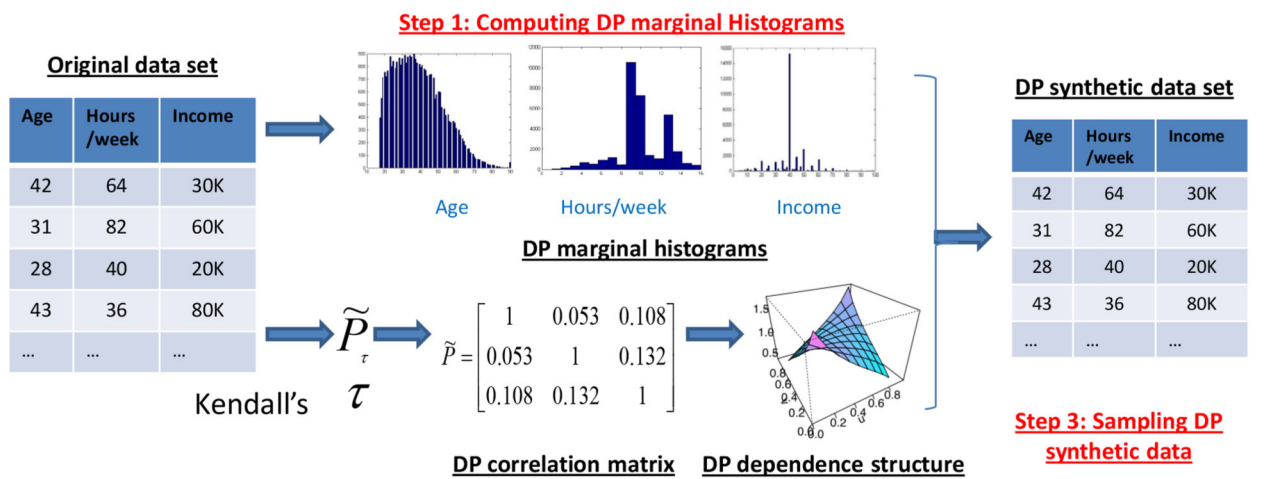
Step 1: Computing DP marginal Histograms

Original data set

| Age | Hours /week | Income |
|---|---|---|
| 42 | 64 | 30K |
| 31 | 82 | 60K |
| 28 | 40 | 20K |
| 43 | 36 | 80K |
| ... | ... | ... |

Age Hours/week Income

DP marginal histograms

$\widetilde{P}_{\tau}$

Kendall's $\tau$

$\widetilde{P} = \begin{bmatrix} 1 & 0.053 & 0.108 \\ 0.053 & 1 & 0.132 \\ 0.108 & 0.132 & 1 \end{bmatrix}$

DP correlation matrix DP dependence structure

DP synthetic data set

| Age | Hours /week | Income |
|---|---|---|
| 42 | 64 | 30K |
| 31 | 82 | 60K |
| 28 | 40 | 20K |
| 43 | 36 | 80K |
| ... | ... | ... |

Step 3: Sampling DP synthetic data